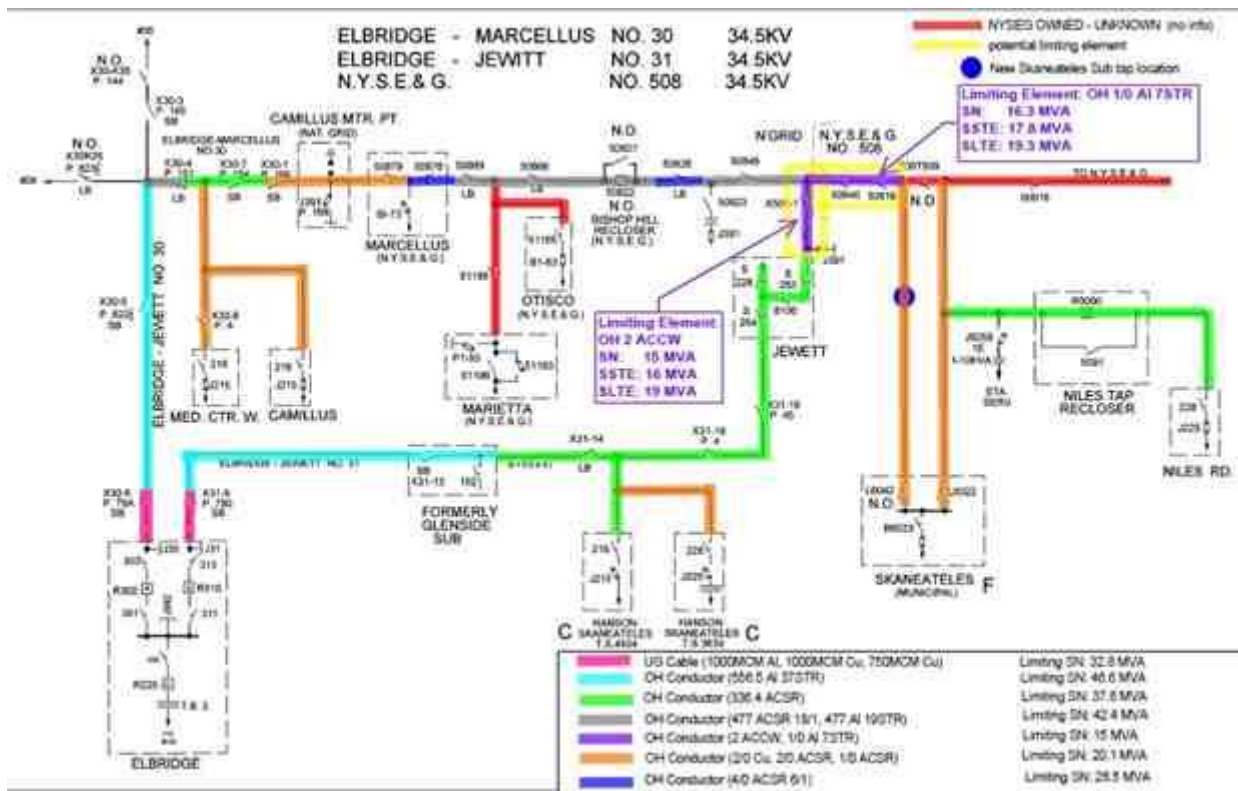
ELBRIDGE - MARCELLUS NO. 30 34.5KV
ELBRIDGE - JEWITT NO. 31 34.5KV
N.Y.S.E.& G. NO. 508 34.5KV

NYSEG OWNED - UNKNOWN (no info)
potential limiting element
New Skaneateles Sub tap location

Limiting Element: OH 1/0 Al 7STR
SN: 16.3 MVA
SSTE: 17.6 MVA
SLTE: 19.3 MVA

N.O.
CAMILLUS MTR. PT
ELBRIDGE-MARCELLUS NO.30
N.O.
N.O.
N GRID
N.Y.S.E.& G NO. 508
BISHOP HILL RECLOSER (N.Y.S.E.G.)
TO N.Y.S.E.& G.
N.O
MARCELLUS (N.Y.S.E.& G.)
OTISCO (N.Y.S.E.& G.)
JEWETT
ELBRIDGE - JEWETT NO. 30

Limiting Element:
OH 2 ACCW
SN: 15 MVA
SSTE: 16 MVA
SLTE: 19 MVA

MARIETTA (N.Y.S.E.& G.)
MED. CTR. W.
CAMILLUS
NILES TAP RECLOSER
NILES RD.
ELBRIDGE - JEWETT NO. 31
FORMERLY GLENSIDE SUB
N.O.
SKANEATELES (MUNICIPAL)
F
C
HANSON SKANEATELES
HANSON SKANEATELES
C
ELBRIDGE

| | | |
|---|---|---|
| | UG Cable (1000MCM Al, 1000MCM Cu, 750MCM Cu) | Limiting SN: 32.8 MVA |
| | OH Conductor (556.5 Al 37STR) | Limiting SN: 46.6 MVA |
| | OH Conductor (336.4 ACSR) | Limiting SN: 37.8 MVA |
| | OH Conductor (477 ACSR 18/1, 477 Al 19STR) | Limiting SN: 42.4 MVA |
| | OH Conductor (2 ACCW, 1/0 Al 7STR) | Limiting SN: 15 MVA |
| | OH Conductor (2/0 Cu, 2/0 ACSR, 1/0 ACSR) | Limiting SN: 20.1 MVA |
| | OH Conductor (4/0 ACSR 6/1) | Limiting SN: 28.5 MVA |